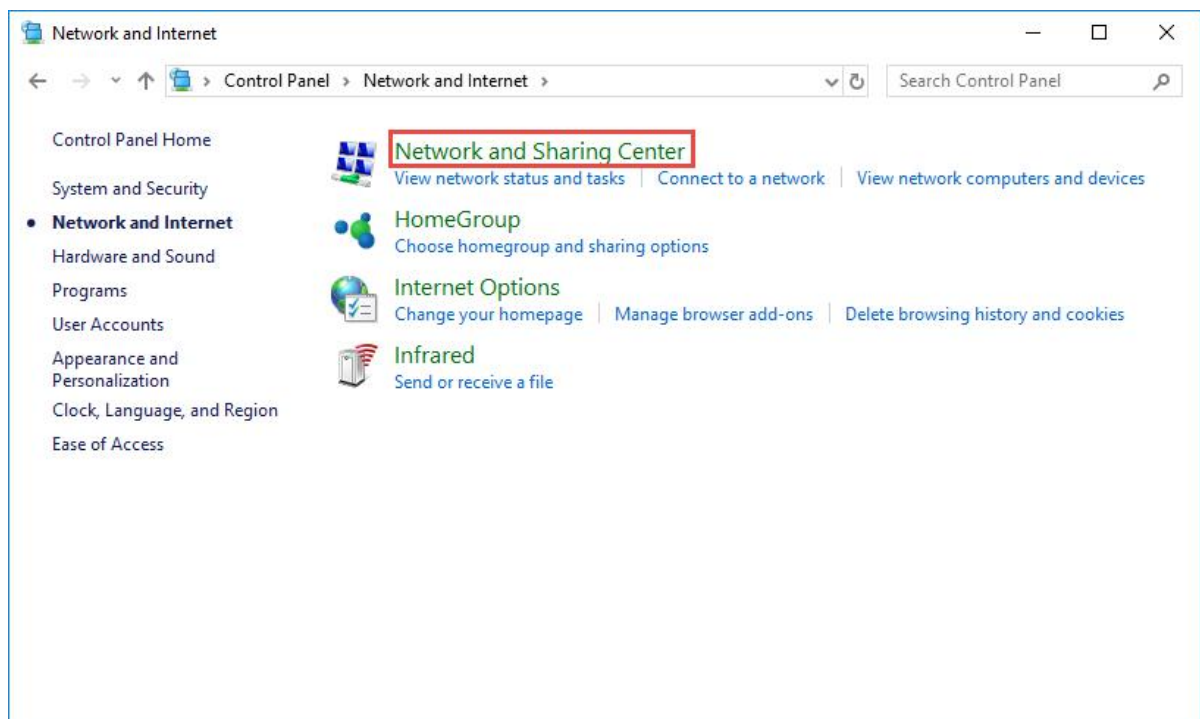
Network and Internet

> Control Panel > Network and Internet >

Search Control Panel

Control Panel Home

System and Security

• Network and Internet

Hardware and Sound

Programs

User Accounts

Appearance and Personalization

Clock, Language, and Region

Ease of Access

Network and Sharing Center

View network status and tasks | Connect to a network | View network computers and devices

HomeGroup

Choose homegroup and sharing options

Internet Options

Change your homepage | Manage browser add-ons | Delete browsing history and cookies

Infrared

Send or receive a file